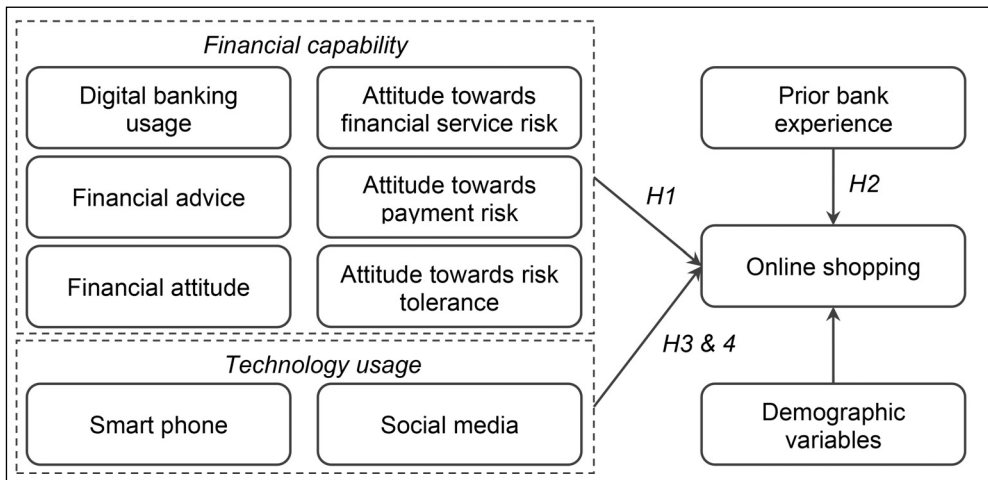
Financial capability

Digital banking usage

Attitude towards financial service risk

Financial advice

Attitude towards payment risk

Financial attitude

Attitude towards risk tolerance

Technology usage

Smart phone

Social media

H1

H3 & 4

Prior bank experience

H2

Online shopping

Demographic variables